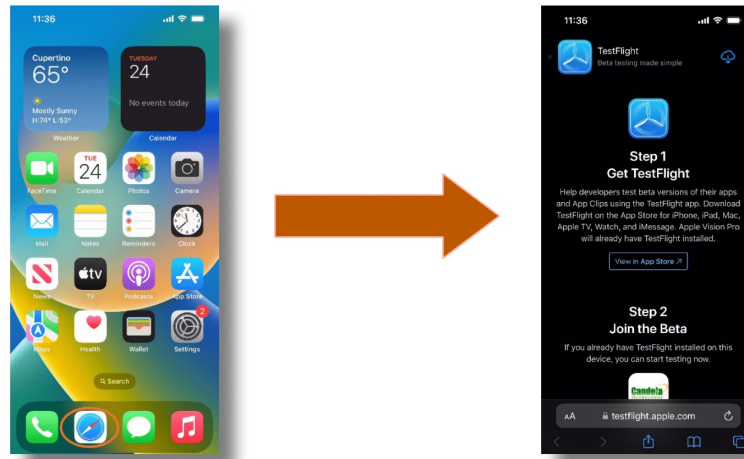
11:36

Cupertino
65°
Mostly Sunny
H:74° L:53°
Weather

TUESDAY
24
No events today
Calendar

FaceTime
TUE
24
Calendar
Photos
Camera
Mail
Notes
Reminders
Clock
News
tv
TV
Podcasts
App Store
Maps
Health
Wallet
2
Settings

Search

11:36

TestFlight
Beta testing made simple

Step 1
Get TestFlight

Help developers test beta versions of their apps and App Clips using the TestFlight app. Download TestFlight on the App Store for iPhone, iPad, Mac, Apple TV, Watch, and iMessage. Apple Vision Pro will already have TestFlight installed.

View in App Store ↗

Step 2
Join the Beta

If you already have TestFlight installed on this device, you can start testing now.

Candela

AA testflight.apple.com